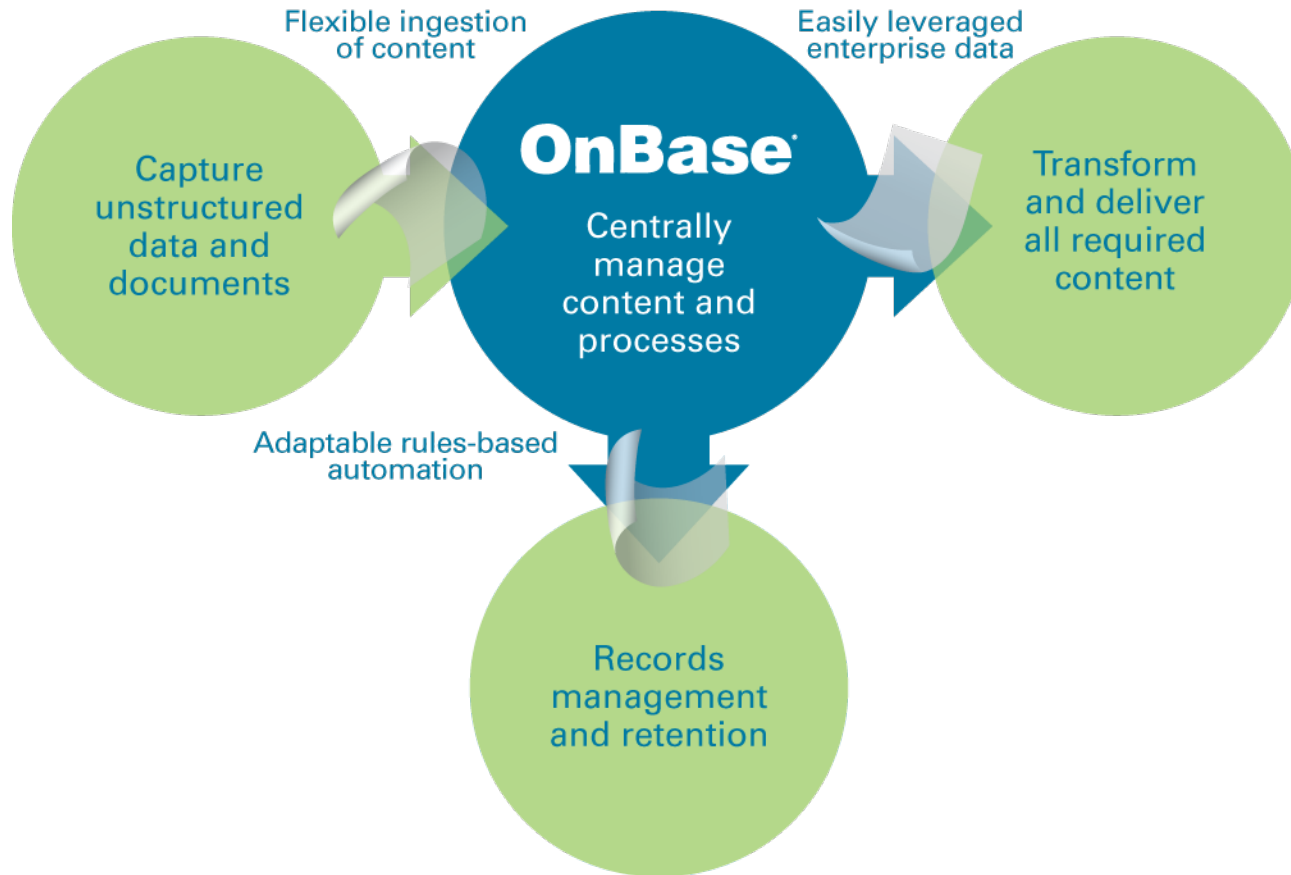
Flexible ingestion of content

Easily leveraged enterprise data

Capture unstructured data and documents

OnBase®

Centrally manage content and processes

Transform and deliver all required content

Adaptable rules-based automation

Records management and retention